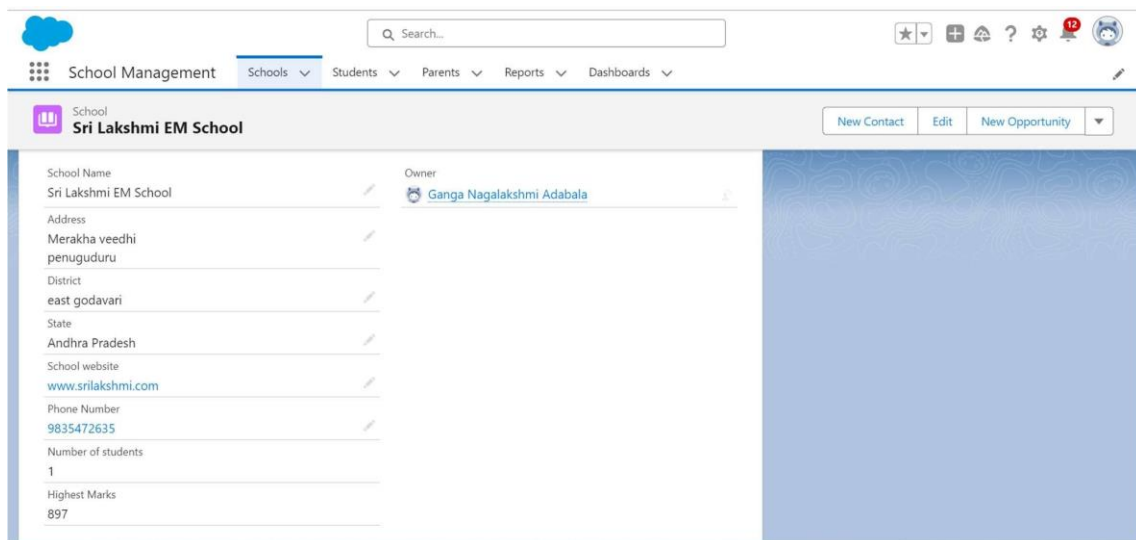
Search...

12

School Management Schools Students Parents Reports Dashboards

School
Sri Lakshmi EM School

New Contact Edit New Opportunity

School Name
Sri Lakshmi EM School

Owner
Ganga Nagalakshmi Adabala

Address
Merakha veedhi
penuguduru

District
east godavari

State
Andhra Pradesh

School website
www.srilakshmi.com

Phone Number
9835472635

Number of students
1

Highest Marks
897